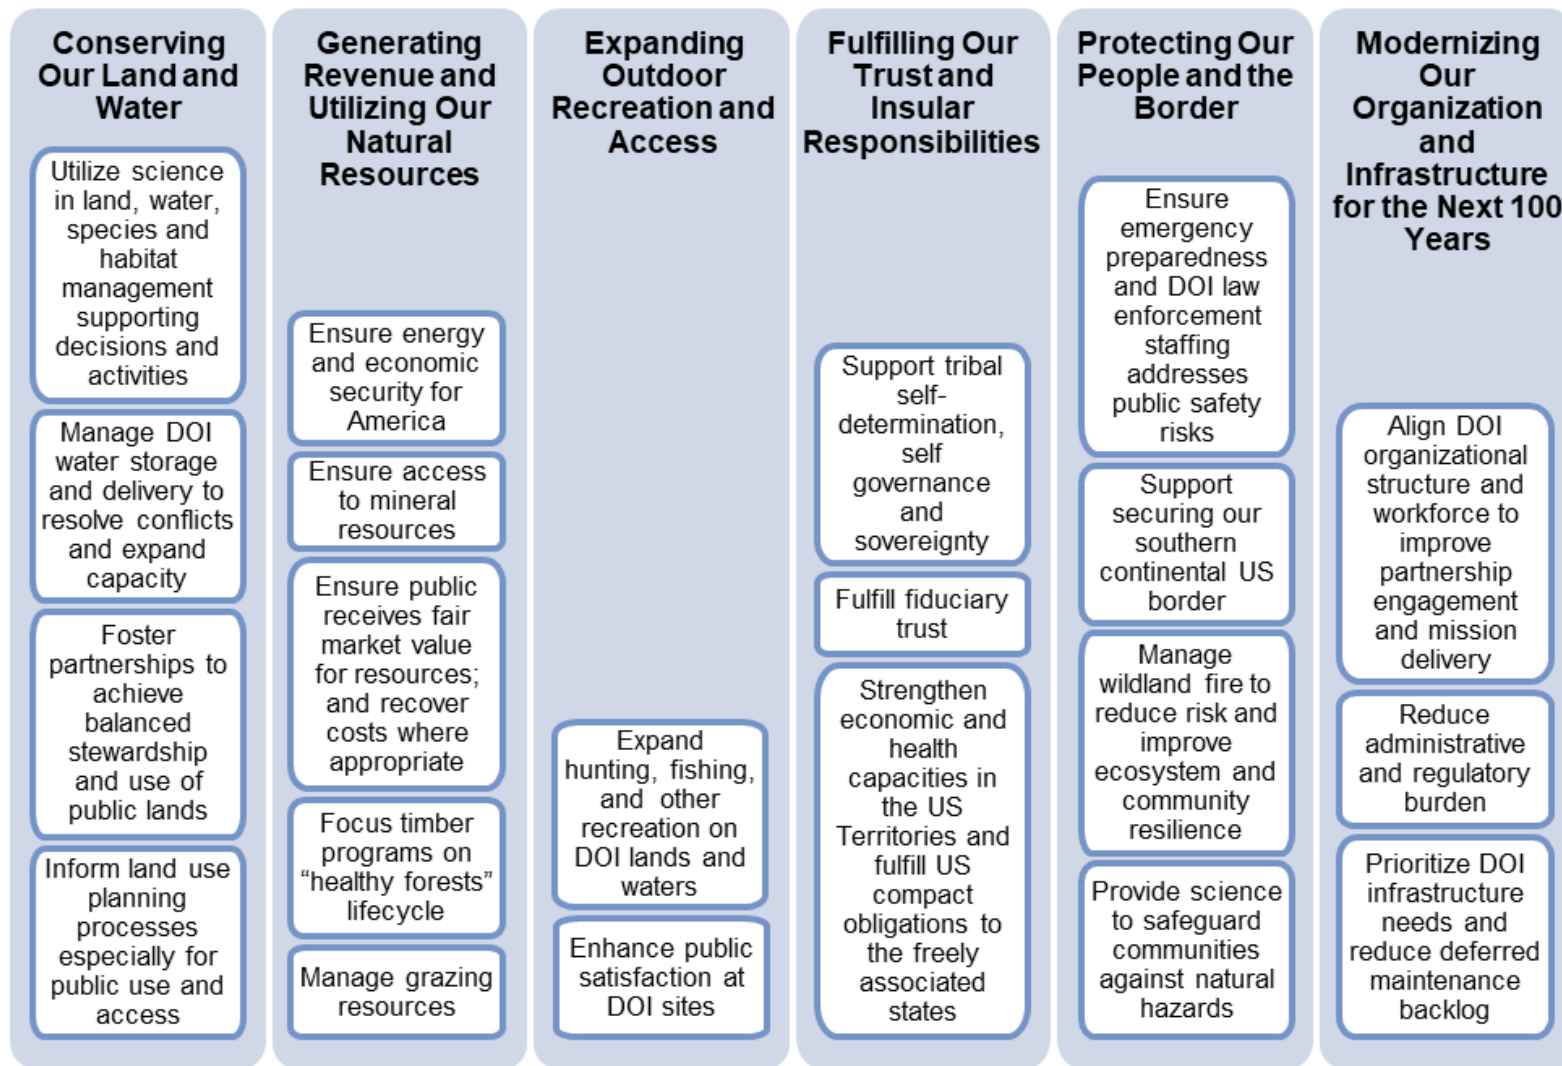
Conserving Our Land and Water

Utilize science in land, water, species and habitat management supporting decisions and activities

Manage DOI water storage and delivery to resolve conflicts and expand capacity

Foster partnerships to achieve balanced stewardship and use of public lands

Inform land use planning processes especially for public use and access

Generating Revenue and Utilizing Our Natural Resources

Ensure energy and economic security for America

Ensure access to mineral resources

Ensure public receives fair market value for resources; and recover costs where appropriate

Focus timber programs on "healthy forests" lifecycle

Manage grazing resources

Expanding Outdoor Recreation and Access

Expand hunting, fishing, and other recreation on DOI lands and waters

Enhance public satisfaction at DOI sites

Fulfilling Our Trust and Insular Responsibilities

Support tribal self-determination, self governance and sovereignty

Fulfill fiduciary trust

Strengthen economic and health capacities in the US Territories and fulfill US compact obligations to the freely associated states

Protecting Our People and the Border

Ensure emergency preparedness and DOI law enforcement staffing addresses public safety risks

Support securing our southern continental US border

Manage wildland fire to reduce risk and improve ecosystem and community resilience

Provide science to safeguard communities against natural hazards

Modernizing Our Organization and Infrastructure for the Next 100 Years

Align DOI organizational structure and workforce to improve partnership engagement and mission delivery

Reduce administrative and regulatory burden

Prioritize DOI infrastructure needs and reduce deferred maintenance backlog